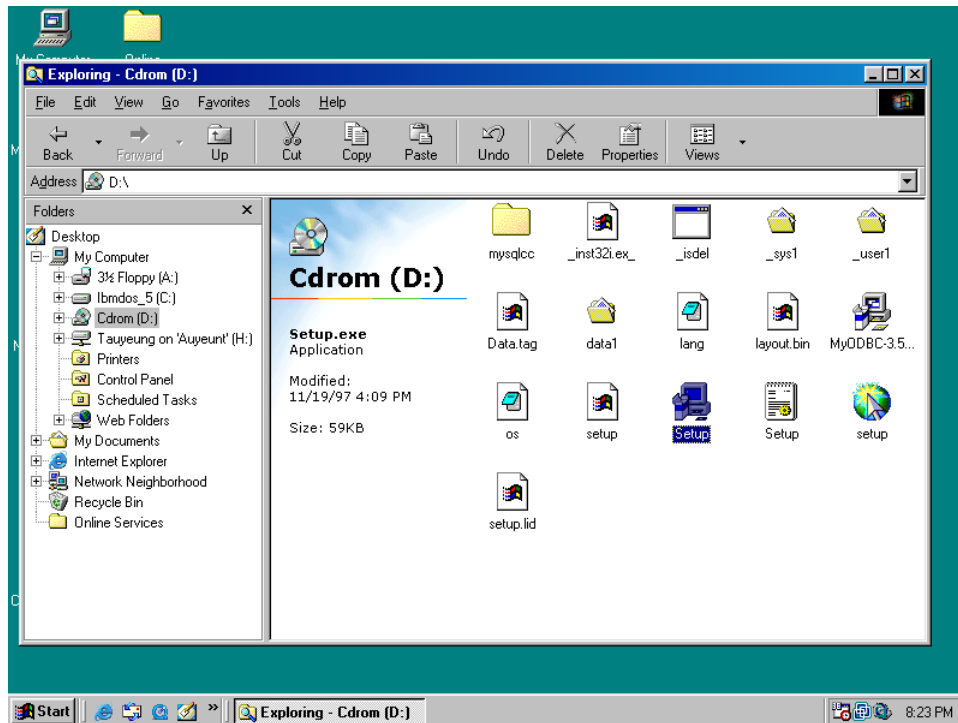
Exploring - Cdrom (D:)

File Edit View Go Favorites Tools Help

Back Forward Up Cut Copy Paste Undo Delete Properties Views

Address D:\

Folders

Desktop
My Computer
3½ Floppy (A:)
Ibmdos_5 (C:)
Cdrom (D:)
Tauyeung on 'Auyeunt' (H:)
Printers
Control Panel
Scheduled Tasks
Web Folders
My Documents
Internet Explorer
Network Neighborhood
Recycle Bin
Online Services

Cdrom (D:)

Setup.exe
Application

Modified:
11/19/97 4:09 PM

Size: 59KB

mysqlcc
_inst32i.ex_
_isdel
_sys1
_user1
Data.tag
data1
lang
layout.bin
MyODBC-3.5...
os
setup
Setup
Setup
setup
setup.lid

Start
Exploring - Cdrom (D:)
8:23 PM